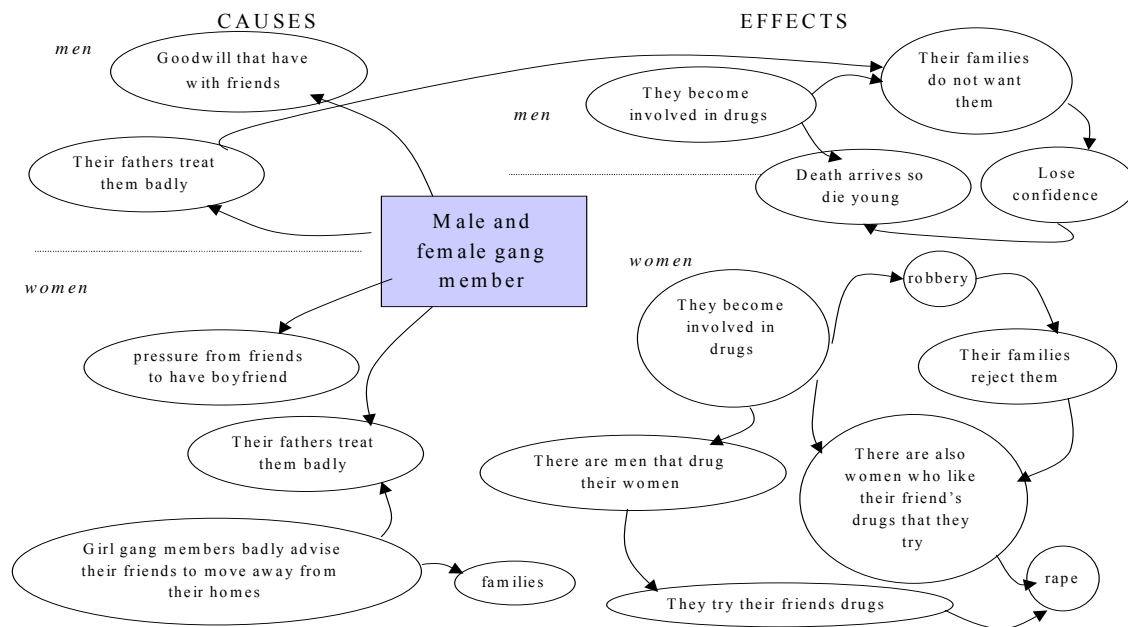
CAUSES

EFFECTS

men

Goodwill that have with friends

Their fathers treat them badly

Male and female gang member

women

pressure from friends to have boyfriend

Their fathers treat them badly

Girl gang members badly advise their friends to move away from their homes

families

men

They become involved in drugs

Their families do not want them

Death arrives so die young

Lose confidence

women

They become involved in drugs

robbery

Their families reject them

There are men that drug their women

There are also women who like their friend's drugs that they try

They try their friends drugs

rape